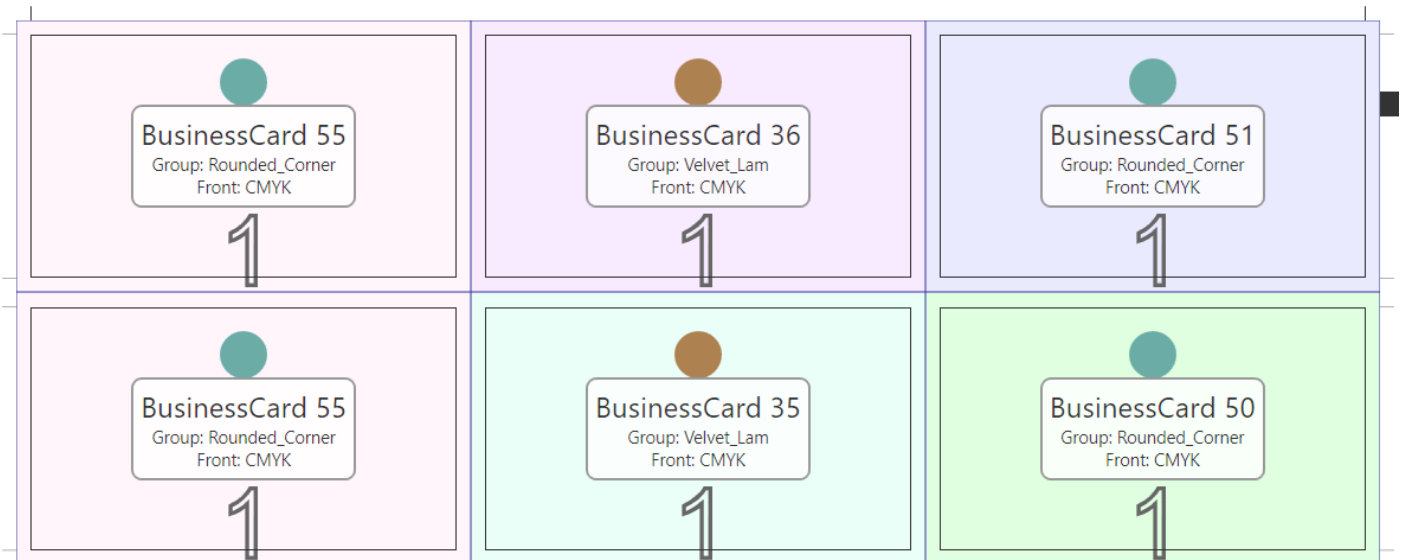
BusinessCard 55
Group: Rounded_Corner
Front: CMYK
1

BusinessCard 36
Group: Velvet_Lam
Front: CMYK
1

BusinessCard 51
Group: Rounded_Corner
Front: CMYK
1

BusinessCard 55
Group: Rounded_Corner
Front: CMYK
1

BusinessCard 35
Group: Velvet_Lam
Front: CMYK
1

BusinessCard 50
Group: Rounded_Corner
Front: CMYK
1